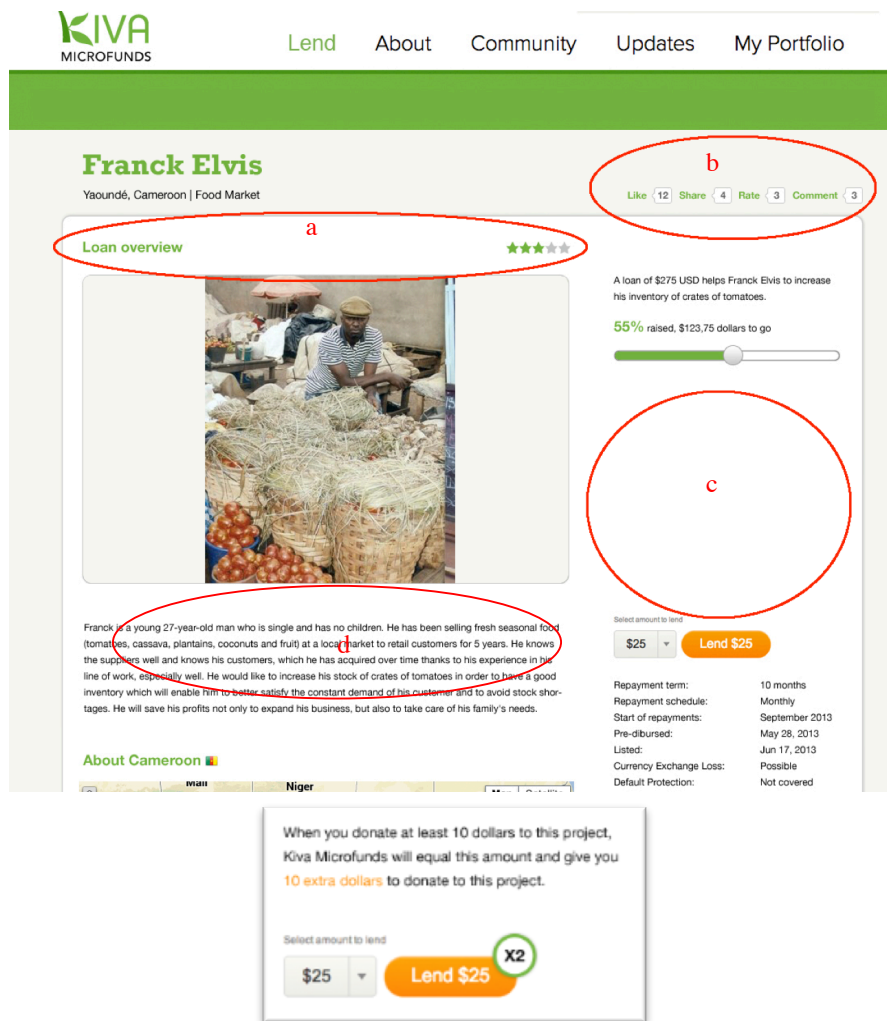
KIVA
MICROFUNDS

Lend About Community Updates My Portfolio

Franck Elvis

Yaoundé, Cameroon | Food Market

b

Like 12 Share 4 Rate 3 Comment 3

a

Loan overview

A loan of $275 USD helps Franck Elvis to increase his inventory of crates of tomatoes.

55% raised, $123,75 dollars to go

c

Franck is a young 27-year-old man who is single and has no children. He has been selling fresh seasonal food (tomatoes, cassava, plantains, coconuts and fruit) at a local market to retail customers for 5 years. He knows the suppliers well and knows his customers, which he has acquired over time thanks to his experience in his line of work, especially well. He would like to increase his stock of crates of tomatoes in order to have a good inventory which will enable him to better satisfy the constant demand of his customer and to avoid stock shortages. He will save his profits not only to expand his business, but also to take care of his family's needs.

d

Select amount to lend

$25 Lend $25

| | |
|---|---|
| Repayment term: | 10 months |
| Repayment schedule: | Monthly |
| Start of repayments: | September 2013 |
| Pre-dibursed: | May 28, 2013 |
| Listed: | Jun 17, 2013 |
| Currency Exchange Loss: | Possible |
| Default Protection: | Not covered |

About Cameroon

Mali Niger

When you donate at least 10 dollars to this project, Kiva Microfunds will equal this amount and give you 10 extra dollars to donate to this project.

Select amount to lend

$25 Lend $25 X2